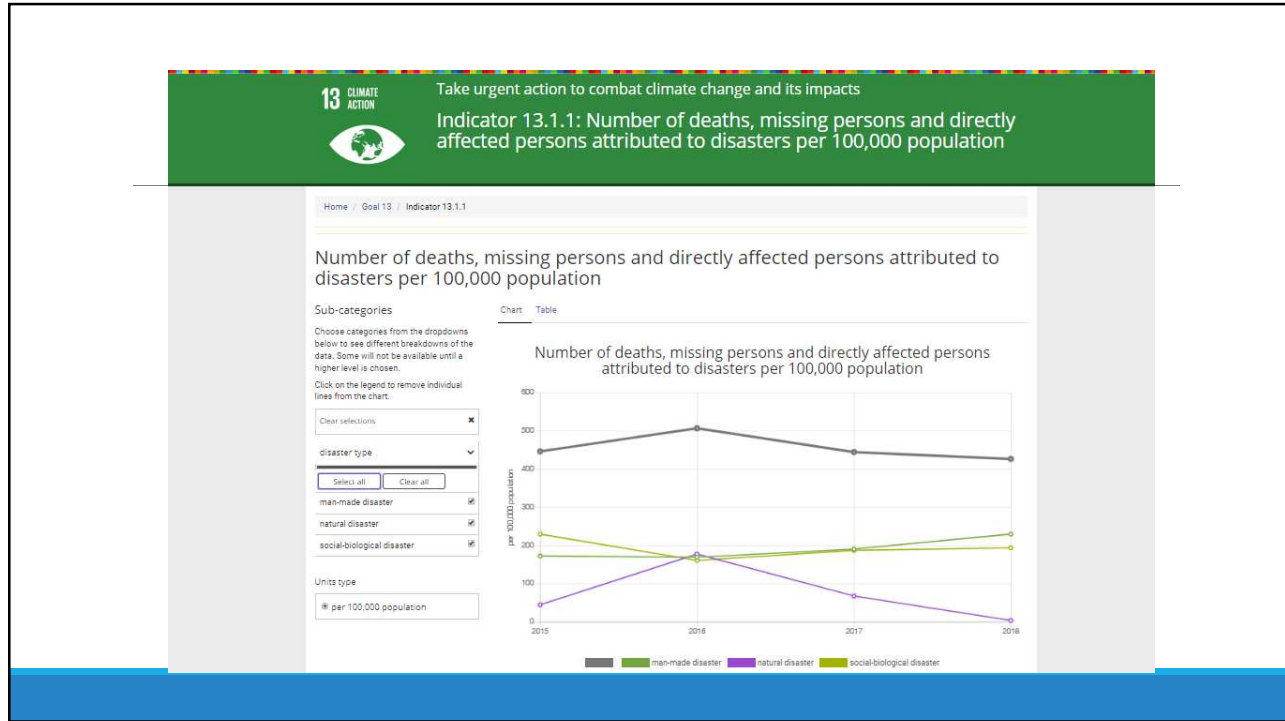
13 CLIMATE ACTION

Take urgent action to combat climate change and its impacts

Indicator 13.1.1: Number of deaths, missing persons and directly affected persons attributed to disasters per 100,000 population

Home / Goal 13 / Indicator 13.1.1

Number of deaths, missing persons and directly affected persons attributed to disasters per 100,000 population

Sub-categories

Choose categories from the dropdowns below to see different breakdowns of the data. Some will not be available until a higher level is chosen.

Click on the legend to remove individual lines from the chart.

Clear selections ×

disaster type

Select all Clear all

man-made disaster

natural disaster

social-biological disaster

Units type

per 100,000 population

Chart Table

Number of deaths, missing persons and directly affected persons attributed to disasters per 100,000 population

600
500
400
300
200
100
0

per 100,000 population

2015 2016 2017 2018

man-made disaster natural disaster social-biological disaster